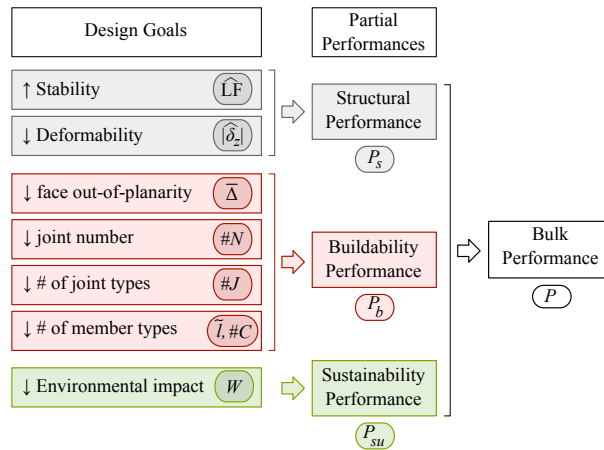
Design Goals

Partial Performances

↑ Stability $\widehat{LF}$

↓ Deformability $|\widehat{\delta_z}|$

Structural Performance

$P_s$

↓ face out-of-planarity $\overline{\Delta}$

↓ joint number $\#N$

↓ # of joint types $\#J$

↓ # of member types $\tilde{l}, \#C$

Buildability Performance

$P_b$

Bulk Performance

$P$

↓ Environmental impact $W$

Sustainability Performance

$P_{su}$